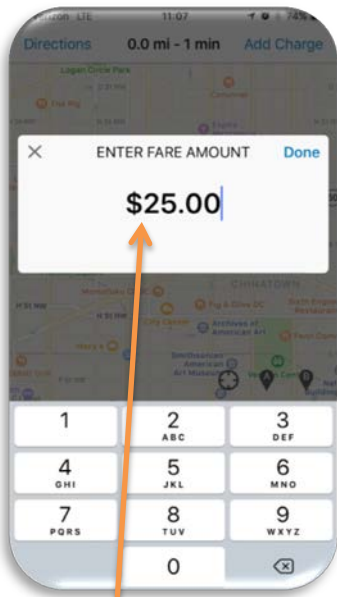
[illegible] LTE 11:07 74%

Directions 0.0 mi - 1 min Add Charge

Logan Circle Park

The Pig

Compass

×

ENTER FARE AMOUNT

Done

$25.00

CHINATOWN

Pig & Olive DC

City Center

Archives at American Art

Smithsonian American Art Museum

1

2
ABC

3
DEF

4
GHI

5
JKL

6
MNO

7
PQRS

8
TUV

9
WXYZ

0